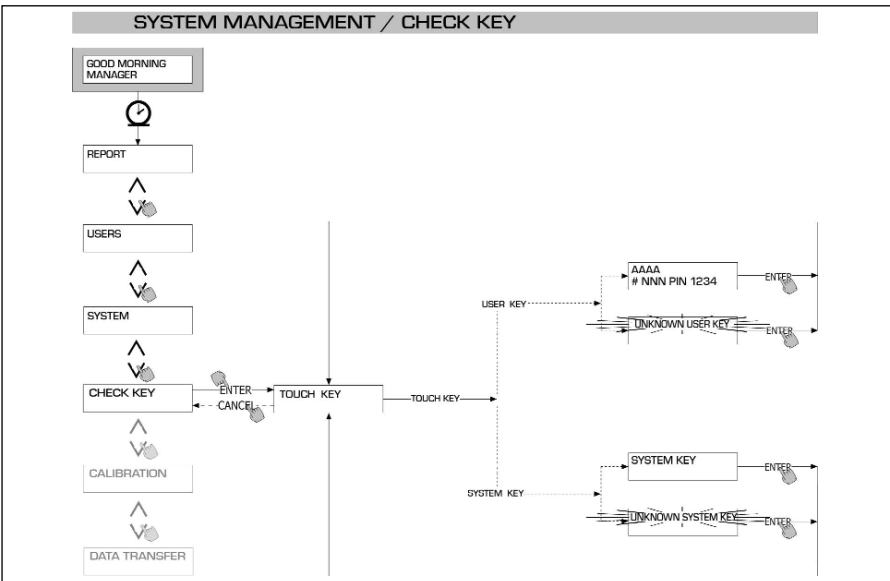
SYSTEM MANAGEMENT / CHECK KEY

GOOD MORNING MANAGER

REPORT

USERS

SYSTEM

CHECK KEY

ENTER

CANCEL

TOUCH KEY

TOUCH KEY

CALIBRATION

DATA TRANSFER

USER KEY

AAAA
# NNN PIN 1234

ENTER

UNKNOWN USER KEY

ENTER

SYSTEM KEY

SYSTEM KEY

ENTER

UNKNOWN SYSTEM KEY

ENTER